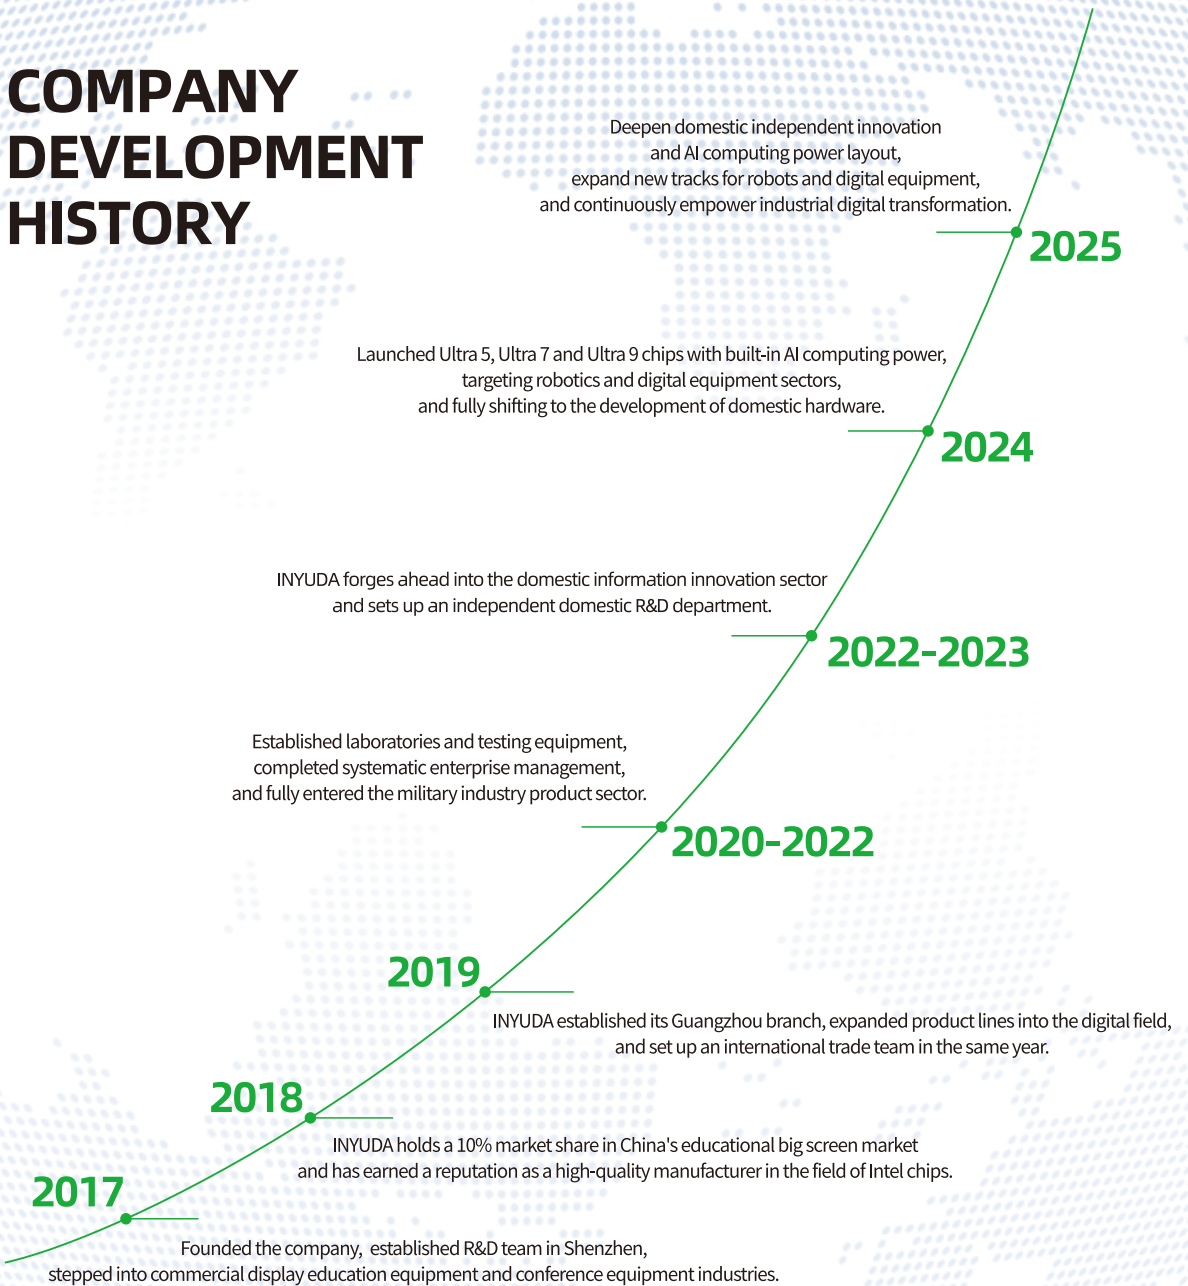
COMPANY DEVELOPMENT HISTORY

Deepen domestic independent innovation and AI computing power layout, expand new tracks for robots and digital equipment, and continuously empower industrial digital transformation.

2025

Launched Ultra 5, Ultra 7 and Ultra 9 chips with built-in AI computing power, targeting robotics and digital equipment sectors, and fully shifting to the development of domestic hardware.

2024

INYUDA forges ahead into the domestic information innovation sector and sets up an independent domestic R&D department.

2022-2023

Established laboratories and testing equipment, completed systematic enterprise management, and fully entered the military industry product sector.

2020-2022

2019

INYUDA established its Guangzhou branch, expanded product lines into the digital field, and set up an international trade team in the same year.

2018

INYUDA holds a 10% market share in China's educational big screen market and has earned a reputation as a high-quality manufacturer in the field of Intel chips.

2017

Founded the company, established R&D team in Shenzhen, stepped into commercial display education equipment and conference equipment industries.